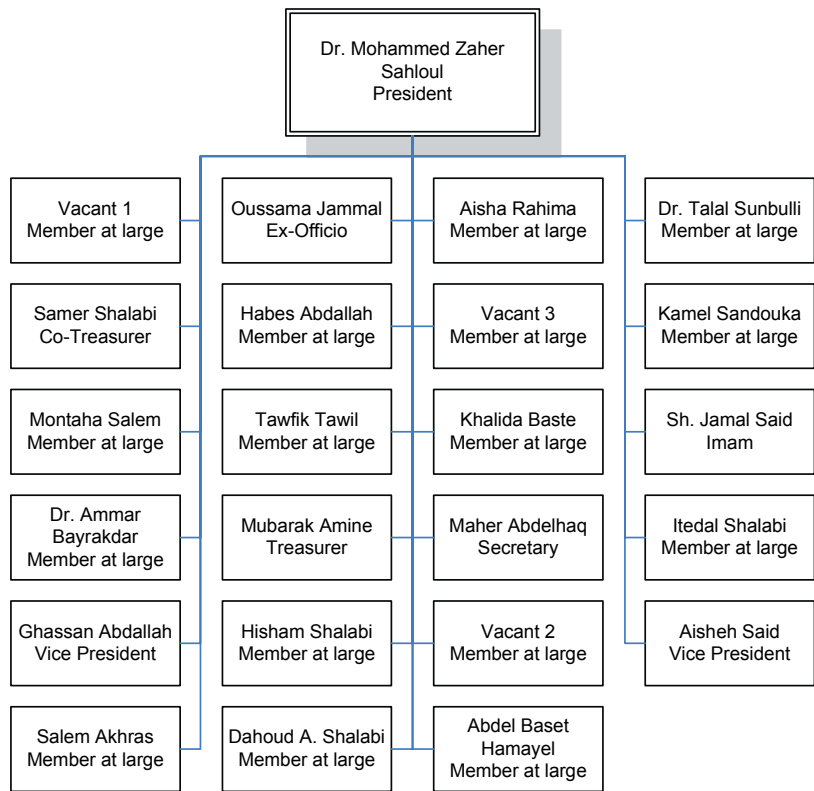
Dr. Mohammed Zaher Sahloul
President

Vacant 1
Member at large

Samer Shalabi
Co-Treasurer

Montaha Salem
Member at large

Dr. Ammar Bayrakdar
Member at large

Ghassan Abdallah
Vice President

Salem Akhras
Member at large

Oussama Jammal
Ex-Officio

Habes Abdallah
Member at large

Tawfik Tawil
Member at large

Mubarak Amine
Treasurer

Hisham Shalabi
Member at large

Dahoud A. Shalabi
Member at large

Aisha Rahima
Member at large

Vacant 3
Member at large

Khalida Baste
Member at large

Maher Abdelhaq
Secretary

Vacant 2
Member at large

Abdel Baset Hamayel
Member at large

Dr. Talal Sunbulli
Member at large

Kamel Sandouka
Member at large

Sh. Jamal Said
Imam

Itedal Shalabi
Member at large

Aisheh Said
Vice President